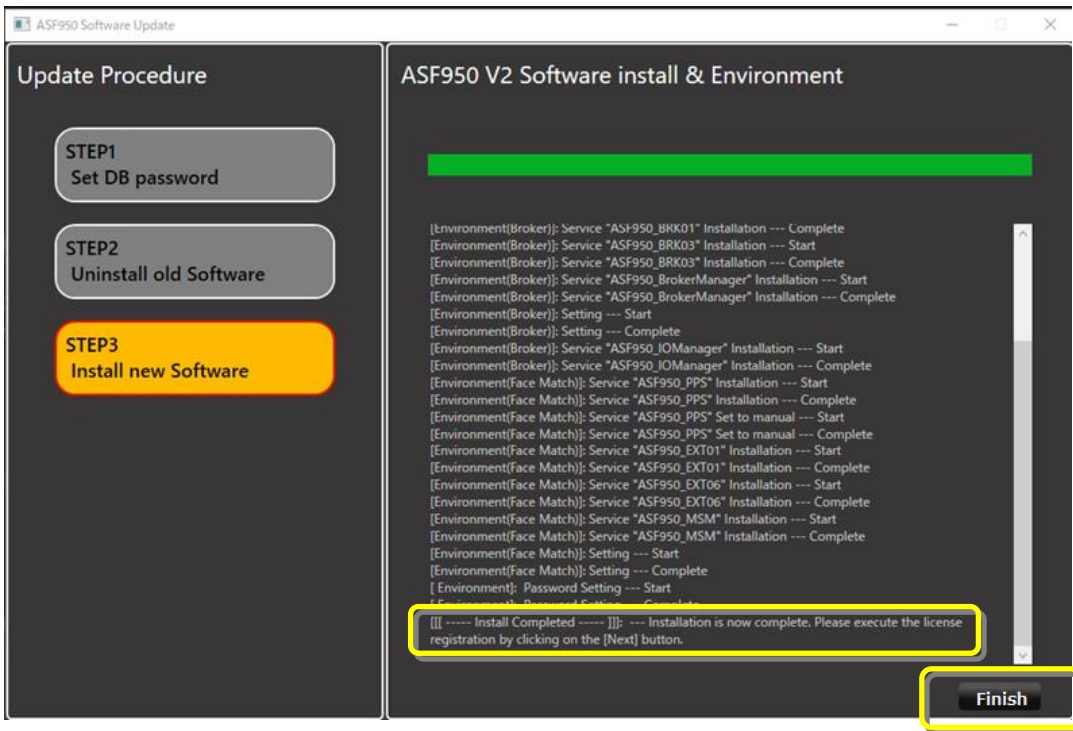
ASF950 Software Update

Update Procedure

STEP1
Set DB password

STEP2
Uninstall old Software

STEP3
Install new Software

ASF950 V2 Software install & Environment

[Environment(Broker)]: Service "ASF950_BRK01" Installation --- Complete
[Environment(Broker)]: Service "ASF950_BRK03" Installation --- Start
[Environment(Broker)]: Service "ASF950_BRK03" Installation --- Complete
[Environment(Broker)]: Service "ASF950_BrokerManager" Installation --- Start
[Environment(Broker)]: Service "ASF950_BrokerManager" Installation --- Complete
[Environment(Broker)]: Setting --- Start
[Environment(Broker)]: Setting --- Complete
[Environment(Broker)]: Service "ASF950_IOManager" Installation --- Start
[Environment(Broker)]: Service "ASF950_IOManager" Installation --- Complete
[Environment(Face Match)]: Service "ASF950_PPS" Installation --- Start
[Environment(Face Match)]: Service "ASF950_PPS" Installation --- Complete
[Environment(Face Match)]: Service "ASF950_PPS" Set to manual --- Start
[Environment(Face Match)]: Service "ASF950_PPS" Set to manual --- Complete
[Environment(Face Match)]: Service "ASF950_EXT01" Installation --- Start
[Environment(Face Match)]: Service "ASF950_EXT01" Installation --- Complete
[Environment(Face Match)]: Service "ASF950_EXT06" Installation --- Start
[Environment(Face Match)]: Service "ASF950_EXT06" Installation --- Complete
[Environment(Face Match)]: Service "ASF950_MSM" Installation --- Start
[Environment(Face Match)]: Service "ASF950_MSM" Installation --- Complete
[Environment(Face Match)]: Setting --- Start
[Environment(Face Match)]: Setting --- Complete
[ Environment]: Password Setting --- Start
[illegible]
[[[ ----- Install Completed ----- ]]]: --- Installation is now complete. Please execute the license registration by clicking on the [Next] button.

Finish